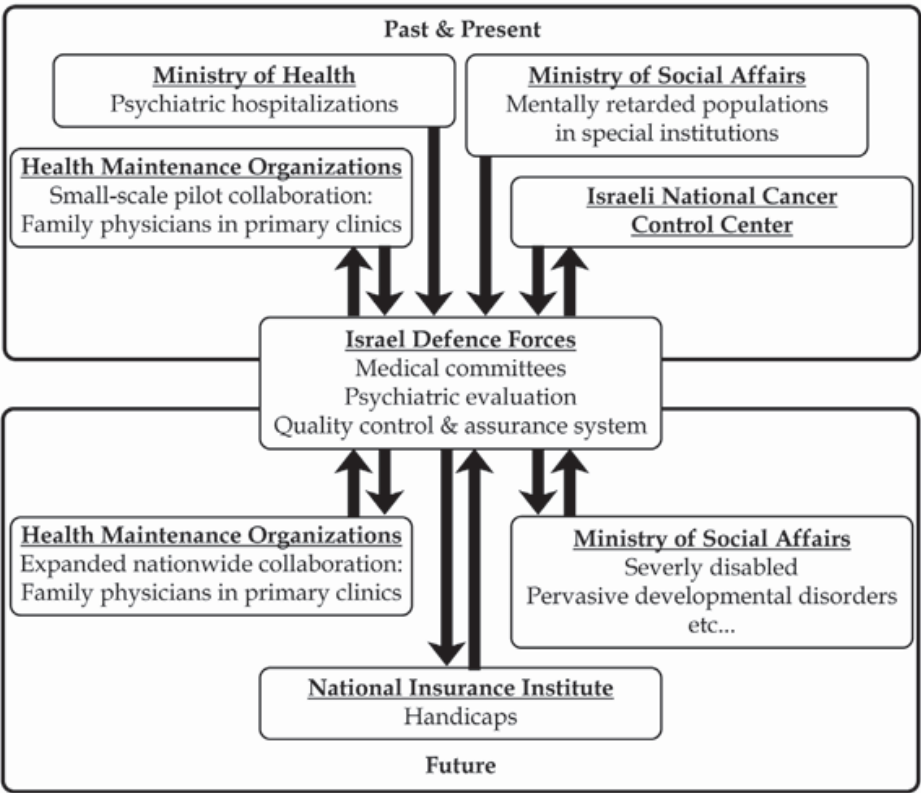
Past & Present

Ministry of Health
Psychiatric hospitalizations

Ministry of Social Affairs
Mentally retarded populations in special institutions

Health Maintenance Organizations
Small-scale pilot collaboration: Family physicians in primary clinics

Israeli National Cancer Control Center

Israel Defence Forces
Medical committees
Psychiatric evaluation
Quality control & assurance system

Health Maintenance Organizations
Expanded nationwide collaboration: Family physicians in primary clinics

Ministry of Social Affairs
Severly disabled
Pervasive developmental disorders
etc...

National Insurance Institute
Handicaps

Future